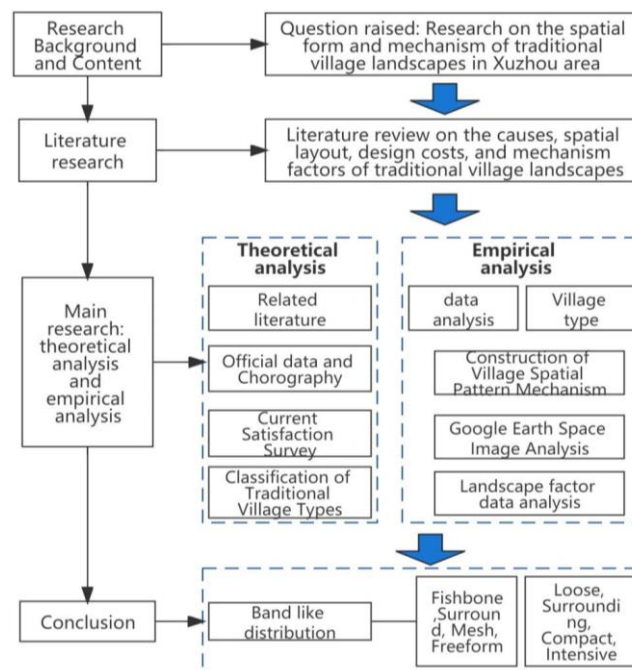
Research Background and Content

Question raised: Research on the spatial form and mechanism of traditional village landscapes in Xuzhou area

Literature research

Literature review on the causes, spatial layout, design costs, and mechanism factors of traditional village landscapes

Main research: theoretical analysis and empirical analysis

Theoretical analysis

Related literature

Official data and Chorography

Current Satisfaction Survey

Classification of Traditional Village Types

Empirical analysis

data analysis

Village type

Construction of Village Spatial Pattern Mechanism

Google Earth Space Image Analysis

Landscape factor data analysis

Conclusion

Band like distribution

Fishbone ,Surround, Mesh, Freeform

Loose, Surrounding, Compact, Intensive